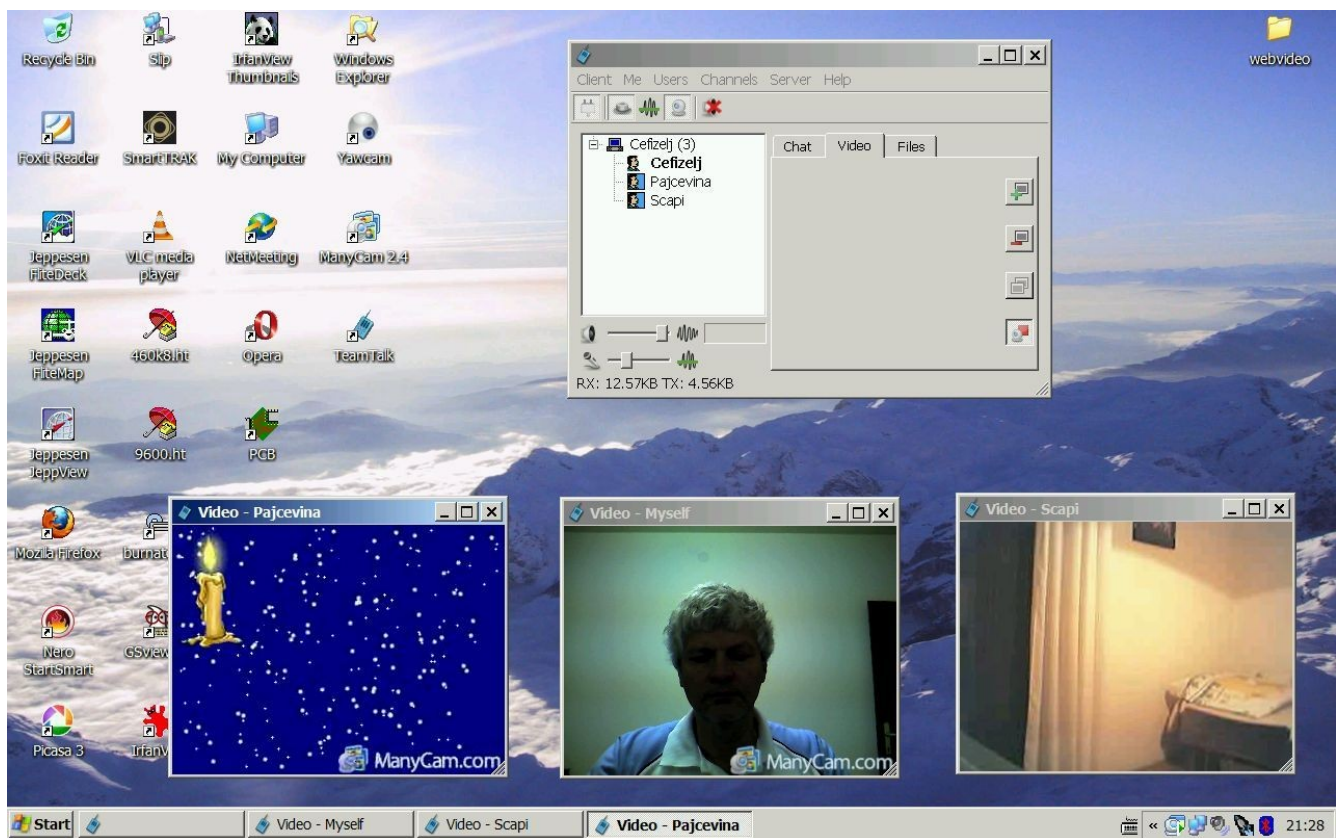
Recycle Bin
Slip
IrfanView Thumbnails
Windows Explorer
Foxit Reader
SmartTRAK
My Computer
Yawcam
Jeppesen FliteDeck
VLC media player
NetMeeting
ManyCam 2.4
Jeppesen FliteMap
460k8.ht
Opera
TeamTalk
Jeppesen JeppView
9600.ht
PCB
Mozilla Firefox
burnat
Nero StartSmart
GSview
Picasa 3
IrfanV

webvideo

Client Me Users Channels Server Help
Cefizelj (3)
Cefizelj
Pajcevina
Scapi
Chat Video Files
RX: 12.57KB TX: 4.56KB

Video - Pajcevina
ManyCam.com
Video - Myself
ManyCam.com
Video - Scapi

Start
Video - Myself
Video - Scapi
Video - Pajcevina
21:28